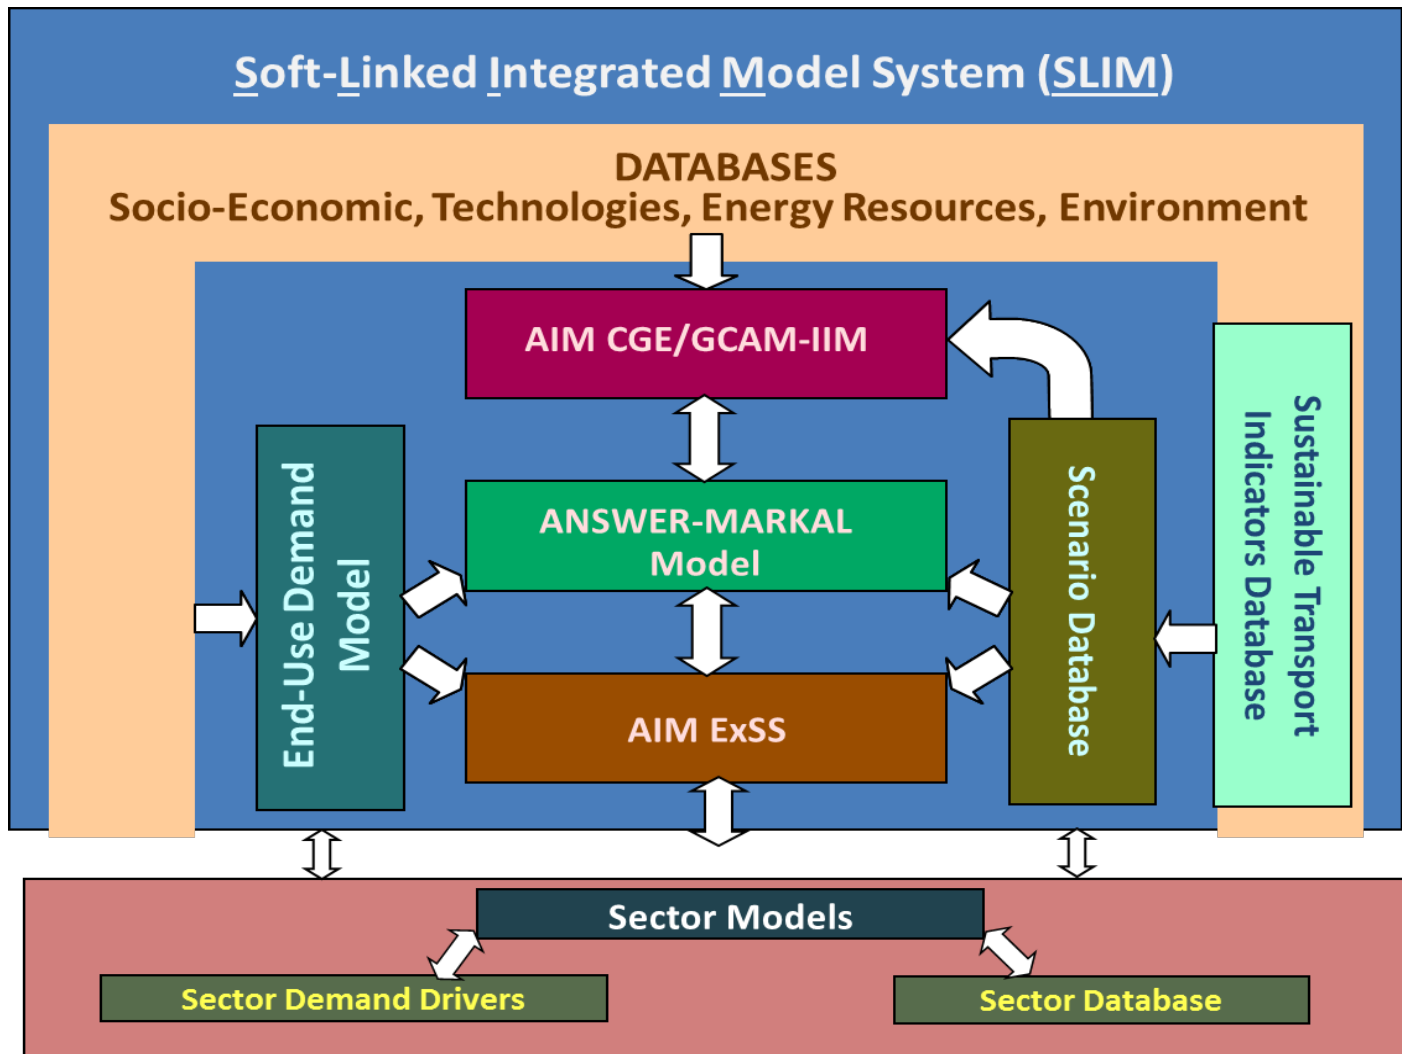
Soft-Linked Integrated Model System (SLIM)

DATABASES
Socio-Economic, Technologies, Energy Resources, Environment

AIM CGE/GCAM-IIM

End-Use Demand Model

ANSWER-MARKAL Model

AIM ExSS

Scenario Database

Sustainable Transport Indicators Database

Sector Models

Sector Demand Drivers

Sector Database